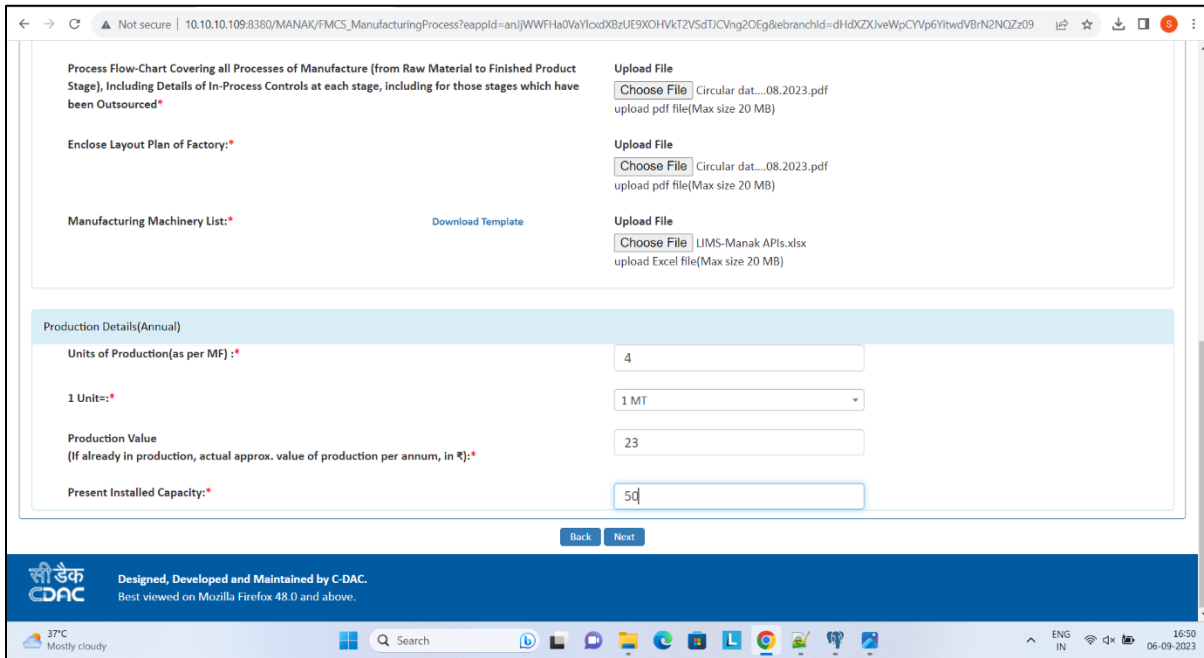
Not secure | 10.10.10.109:8380/MANAK/FMCS_ManufacturingProcess?eappId=anJjWWFHa0VaYlcxdXBzUE9XOHVkT2VSdTJCVng2OEg&ebranchId=dHdXZXJveWpCYVp6YitwdVBrN2NQZz09

Process Flow-Chart Covering all Processes of Manufacture (from Raw Material to Finished Product Stage), Including Details of In-Process Controls at each stage, including for those stages which have been Outsourced*

Upload File
Choose File Circular dat....08.2023.pdf
upload pdf file(Max size 20 MB)

Enclose Layout Plan of Factory:*

Upload File
Choose File Circular dat....08.2023.pdf
upload pdf file(Max size 20 MB)

Manufacturing Machinery List:*

Download Template

Upload File
Choose File LIMS-Manak APIs.xlsx
upload Excel file(Max size 20 MB)

Production Details(Annual)

Units of Production(as per MF) :*
4

1 Unit=:*
1 MT

Production Value
(If already in production, actual approx. value of production per annum, in ₹):*
23

Present Installed Capacity:*
50

Back Next

सी डैक
CDAC
Designed, Developed and Maintained by C-DAC.
Best viewed on Mozilla Firefox 48.0 and above.

37°C
Mostly cloudy
Search
ENG
IN
16:50
06-09-2023